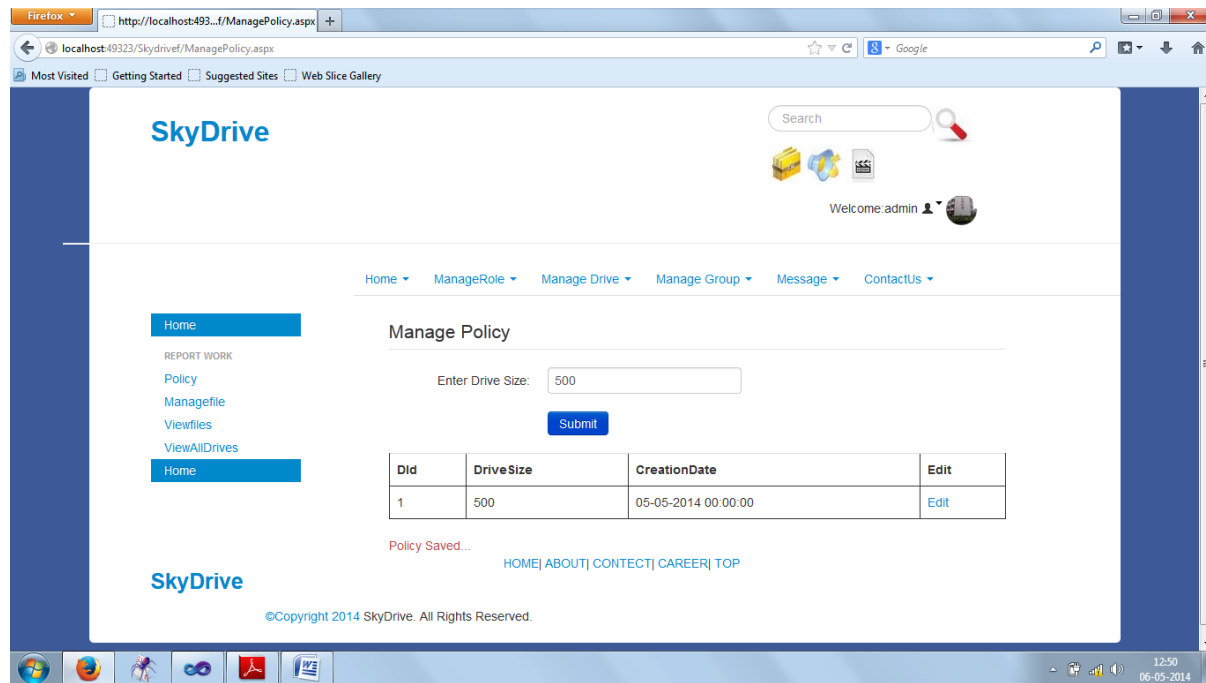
Firefox
http://localhost:493...f/ManagePolicy.aspx +
localhost:49323/Skydrivef/ManagePolicy.aspx
Google
Most Visited Getting Started Suggested Sites Web Slice Gallery

SkyDrive

Search

Welcome:admin

Home ▾ ManageRole ▾ Manage Drive ▾ Manage Group ▾ Message ▾ ContactUs ▾

Home
REPORT WORK
Policy
Managefile
Viewfiles
ViewAllDrives
Home

Manage Policy

Enter Drive Size: 500

Submit

| DId | DriveSize | CreationDate | Edit |
|---|---|---|---|
| 1 | 500 | 05-05-2014 00:00:00 | Edit |

Policy Saved...

HOME| ABOUT| CONTECT| CAREER| TOP

SkyDrive

©Copyright 2014 SkyDrive. All Rights Reserved.

12:50
06-05-2014